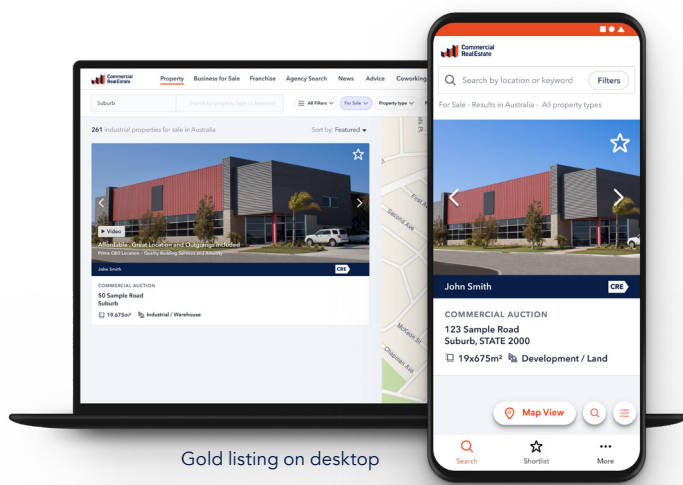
Commercial Real Estate

Property Business for Sale Franchise Agency Search News Advice Coworking

Suburb

Search by property type or keyword

All Filters

For Sale

Property type

261 industrial properties for sale in Australia

Sort by: Featured

Video

Affordable, Great Location and Outgoings Included

Prime CBD Location - Quality Building Services and Amenity

John Smith

CRE

COMMERCIAL AUCTION

50 Sample Road

Suburb

19,675m² Industrial / Warehouse

Second Ave

First Ave

McKeon St

Chapman Ave

Gold listing on desktop

Commercial Real Estate

Search by location or keyword

Filters

For Sale - Results in Australia - All property types

John Smith

CRE

COMMERCIAL AUCTION

123 Sample Road

Suburb, STATE 2000

19x675m² Development / Land

Map View

Search

Shortlist

More